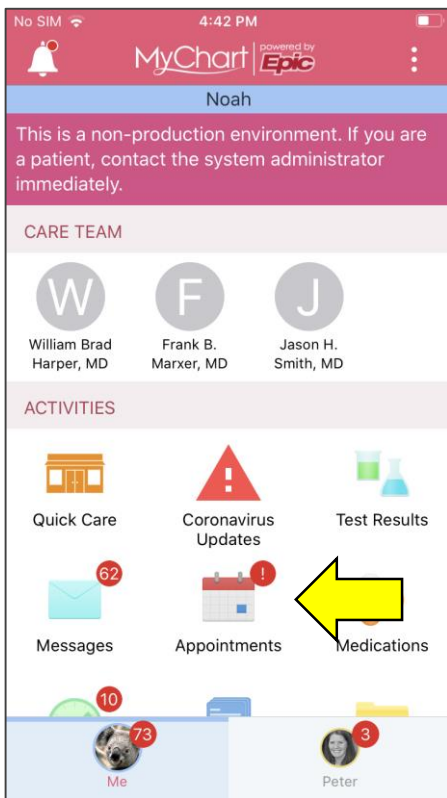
No SIM 4:42 PM

MyChart powered by Epic

Noah

This is a non-production environment. If you are a patient, contact the system administrator immediately.

CARE TEAM

W
William Brad Harper, MD

F
Frank B. Marxer, MD

J
Jason H. Smith, MD

ACTIVITIES

Quick Care

Coronavirus Updates

Test Results

62
Messages

!
Appointments

Medications

10

73
Me

3
Peter